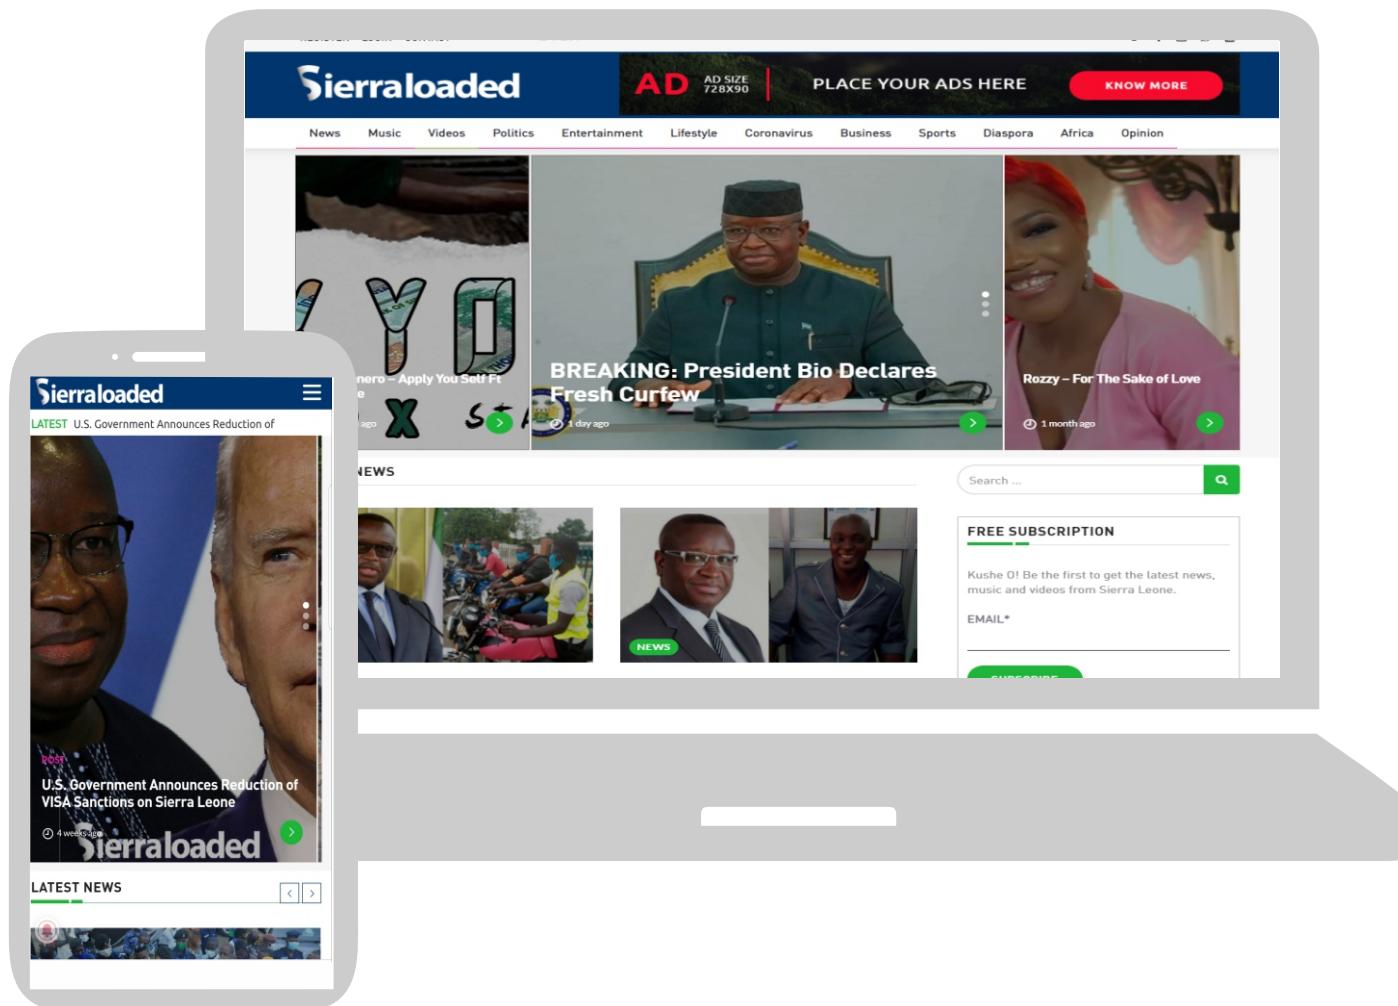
Sierraloaded

AD AD SIZE 728X90 PLACE YOUR ADS HERE KNOW MORE

News Music Videos Politics Entertainment Lifestyle Coronavirus Business Sports Diaspora Africa Opinion

nero – Apply You Self Ft

ago

BREAKING: President Bio Declares Fresh Curfew

1 day ago

Rozzy – For The Sake of Love

1 month ago

NEWS

Search ...

NEWS

FREE SUBSCRIPTION

Kushe O! Be the first to get the latest news, music and videos from Sierra Leone.

EMAIL*

Sierraloaded

LATEST U.S. Government Announces Reduction of

POST

U.S. Government Announces Reduction of VISA Sanctions on Sierra Leone

4 weeks ago

Sierraloaded

LATEST NEWS